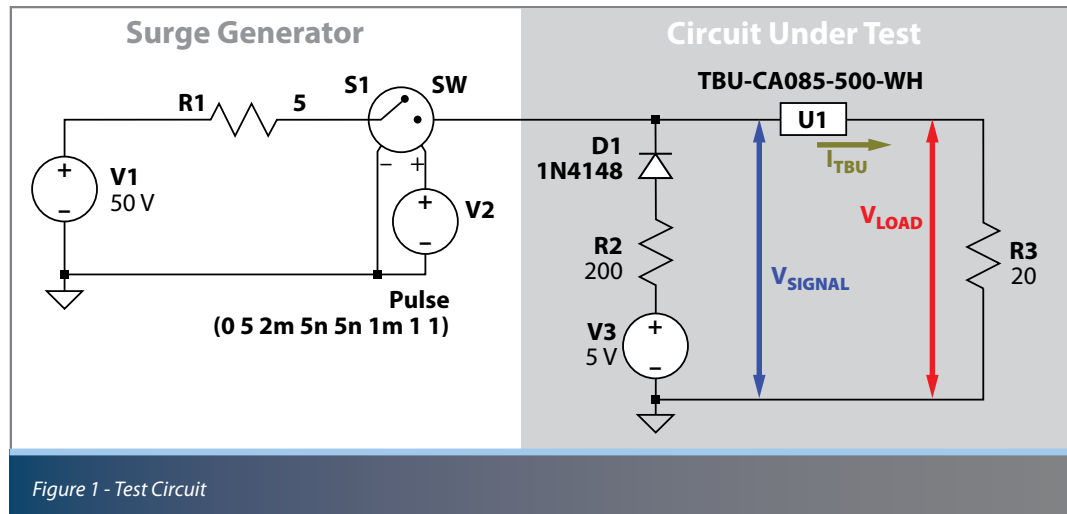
Surge Generator

Circuit Under Test

R1 5

S1 SW

V1 50 V

V2

Pulse (0 5 2m 5n 5n 1m 1 1)

TBU-CA085-500-WH

U1

$I_{TBU}$

D1 1N4148

R2 200

V3 5 V

$V_{SIGNAL}$

$V_{LOAD}$

R3 20

Figure 1 - Test Circuit